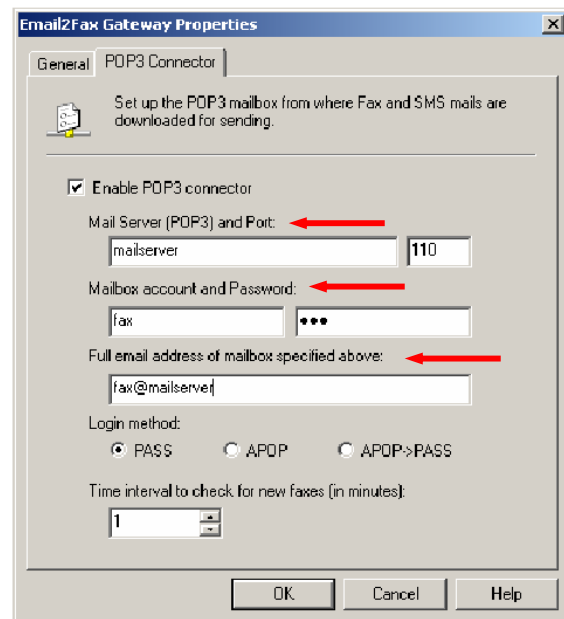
Email2Fax Gateway Properties

General POP3 Connector

Set up the POP3 mailbox from where Fax and SMS mails are downloaded for sending.

Enable POP3 connector

Mail Server (POP3) and Port:

mailserver 110

Mailbox account and Password:

fax •••

Full email address of mailbox specified above:

fax@mailserver

Login method:

PASS APOP APOP->PASS

Time interval to check for new faxes (in minutes):

1

OK Cancel Help